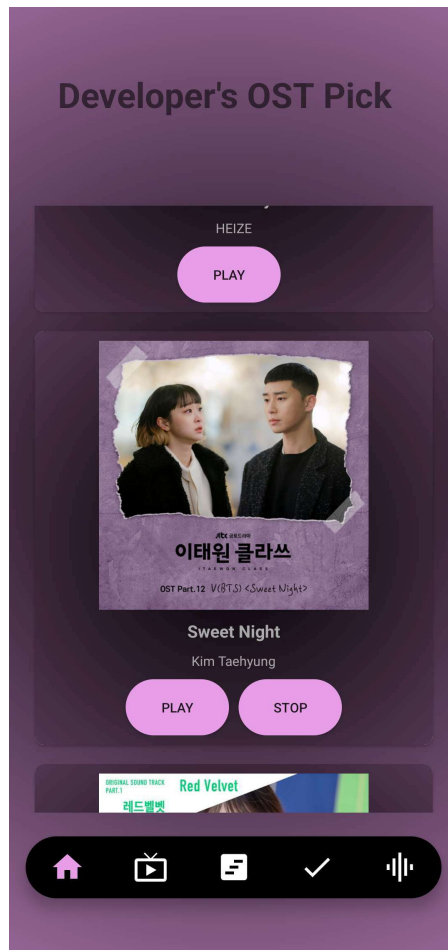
Developer's OST Pick

HEIZE

PLAY

jtbc 금토드라마

이태원 클라쓰

ITAEWON CLASS

OST Part.12 V(BTS) <Sweet Night>

Sweet Night

Kim Taehyung

PLAY

STOP

ORIGINAL SOUND TRACK PART.1

Red Velvet

레드벨벳